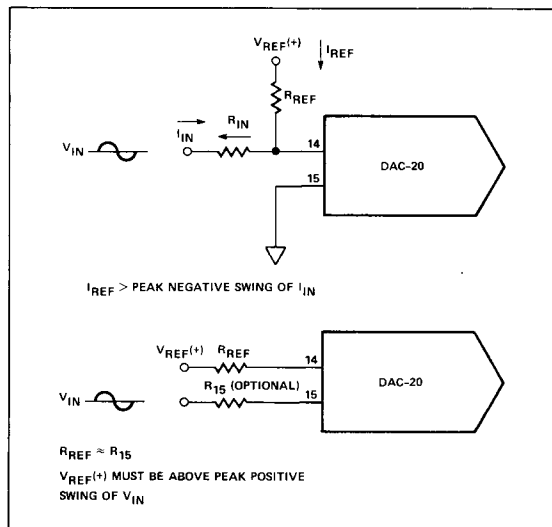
$V_{REF}(+)$

$I_{REF}$

$R_{REF}$

$V_{IN}$

$I_{IN}$

$R_{IN}$

14

15

DAC-20

$I_{REF}$ > PEAK NEGATIVE SWING OF $I_{IN}$

$V_{REF}(+)$

$R_{REF}$

14

$R_{15}$ (OPTIONAL)

15

DAC-20

$V_{IN}$

$R_{REF} \approx R_{15}$

$V_{REF}(+)$ MUST BE ABOVE PEAK POSITIVE SWING OF $V_{IN}$